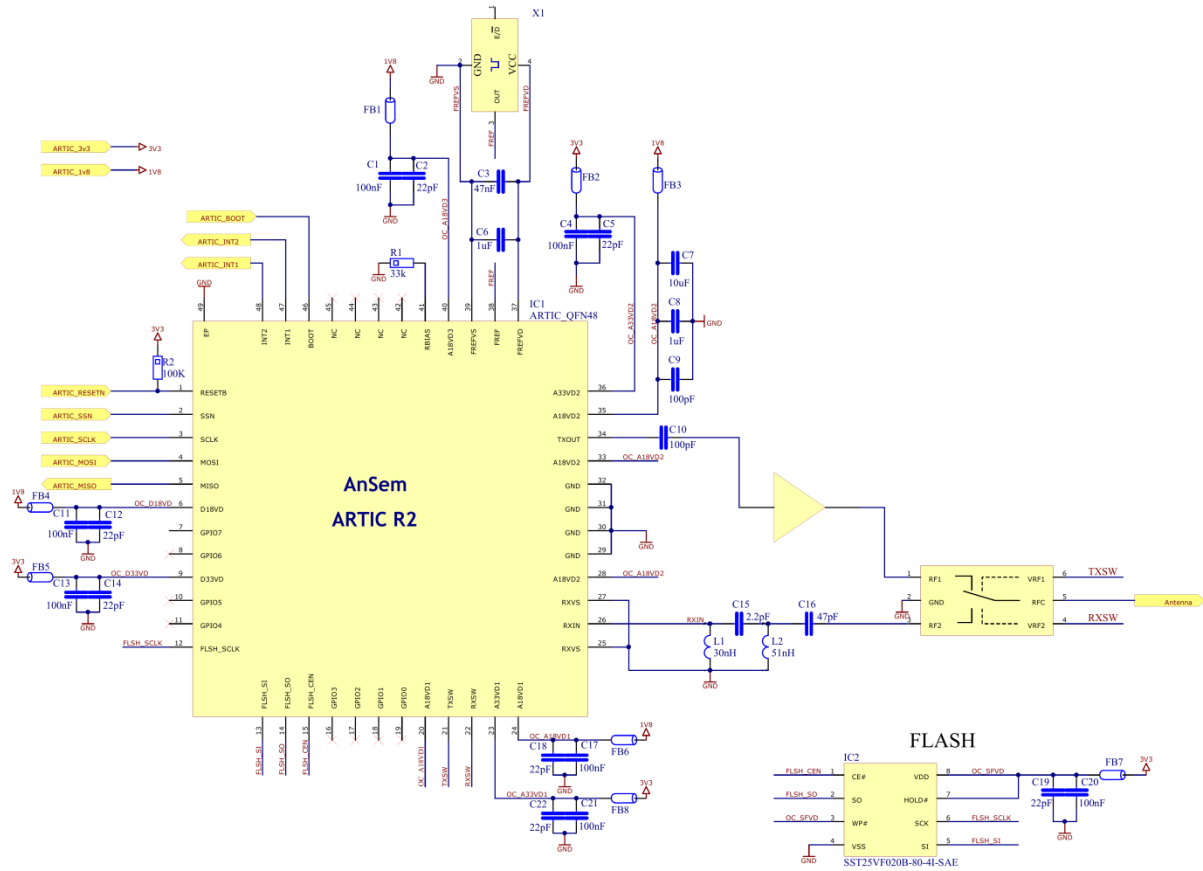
X1
E/D
GND
VCC
OUT
2
4
3
GND
FREFVS
FREFVD
FREF
1V8
FB1
C1
C2
100nF
22pF
GND
C3
47nF
C6
1uF
3V3
FB2
1V8
FB3
C4
C5
100nF
22pF
GND
C7
10uF
C8
1uF
GND
C9
100pF
ARTIC_3v3
3V3
ARTIC_1v8
1V8
ARTIC_BOOT
ARTIC_INT2
ARTIC_INT1
R1
33k
GND
OC_A18VD3
FREF
OC_A33VD2
OC_A18VD2
IC1
ARTIC_QFN48
GND
49
48
47
46
45
44
43
42
41
40
39
38
37
EP
INT2
INT1
BOOT
NC
NC
NC
NC
RBIAS
A18VD3
FREFVS
FREF
FREFVD
3V3
R2
100K
ARTIC_RESETN
1
RESETB
ARTIC_SSN
2
SSN
ARTIC_SCLK
3
SCLK
ARTIC_MOSI
4
MOSI
ARTIC_MISO
5
MISO
1V8
FB4
OC_D18VD
6
D18VD
C11
C12
100nF
22pF
GND
7
GPIO7
8
GPIO6
3V3
FB5
OC_D33VD
9
D33VD
C13
C14
100nF
22pF
GND
10
GPIO5
11
GPIO4
FLSH_SCLK
12
FLSH_SCLK
AnSem
ARTIC R2
36
A33VD2
35
A18VD2
34
TXOUT
C10
100pF
33
A18VD2
OC_A18VD2
32
GND
31
GND
30
GND
GND
29
GND
28
A18VD2
OC_A18VD2
27
RXVS
26
RXIN
RXIN
25
RXVS
C15
2.2pF
C16
47pF
L1
30nH
L2
51nH
GND
1
RF1
2
GND
3
RF2
VRF1
6
RFC
5
VRF2
4
TXSW
Antenna
RXSW
FLSH_SI
FLSH_SO
FLSH_CEN
GPIO3
GPIO2
GPIO1
GPIO0
A18VD1
TXSW
RXSW
A33VD1
A18VD1
13
14
15
16
17
18
19
20
21
22
23
24
FLSH_SI
FLSH_SO
FLSH_CEN
OC_A18VD1
TXSW
RXSW
OC_A18VD1
C18
C17
22pF
100nF
FB6
1V8
GND
OC_A33VD1
C22
C21
22pF
100nF
FB8
3V3
GND
FLASH
IC2
FLSH_CEN
1
CE#
FLSH_SO
2
SO
OC_SFVD
3
WP#
GND
4
VSS
VDD
8
OC_SFVD
HOLD#
7
SCK
6
FLSH_SCLK
SI
5
FLSH_SI
SST25VF020B-80-4I-SAE
C19
C20
22pF
100nF
FB7
3V3
GND